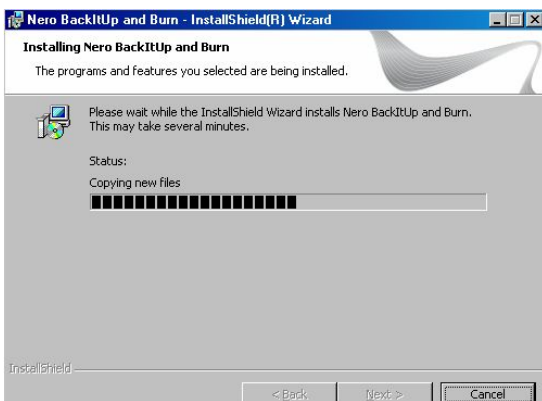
Nero BackItUp and Burn - InstallShield(R) Wizard

Installing Nero BackItUp and Burn

The programs and features you selected are being installed.

Please wait while the InstallShield Wizard installs Nero BackItUp and Burn. This may take several minutes.

Status:

Copying new files

InstallShield

< Back

Next >

Cancel